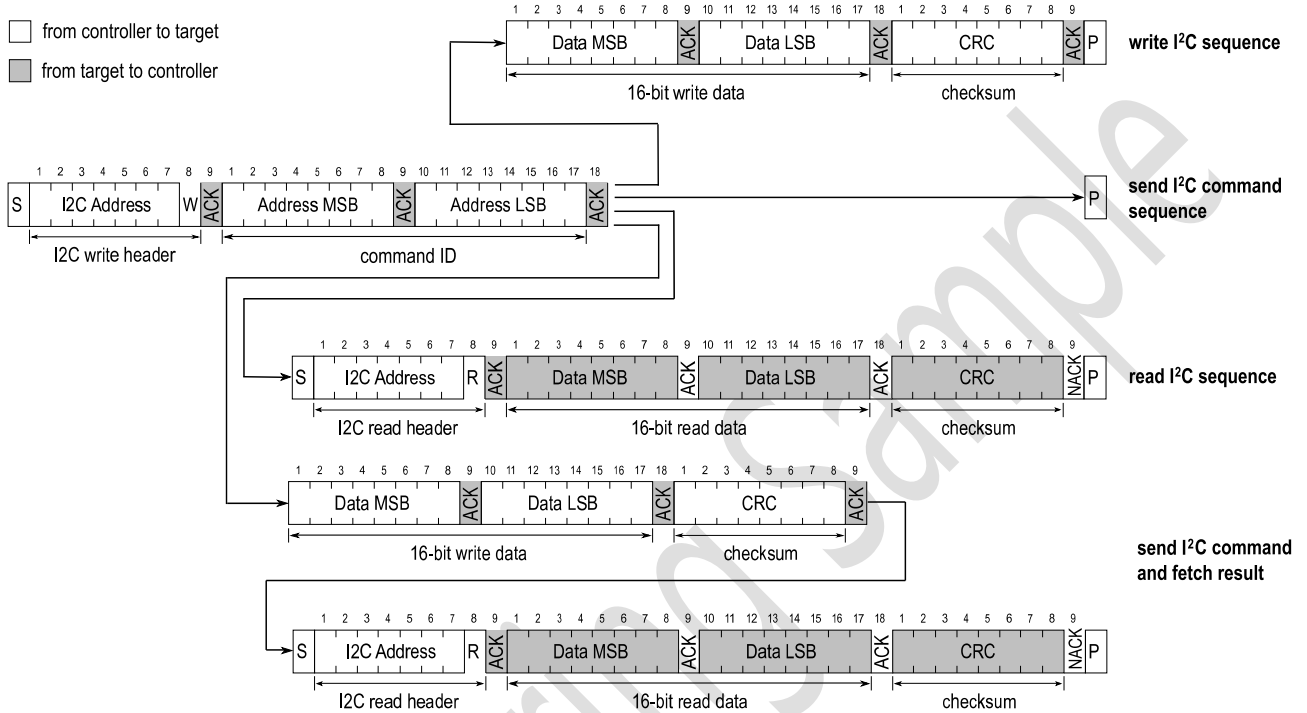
from controller to target

from target to controller

1 2 3 4 5 6 7 8 9 10 11 12 13 14 15 16 17 18 1 2 3 4 5 6 7 8 9

Data MSB ACK Data LSB ACK CRC ACK P

16-bit write data checksum

write I$^2$C sequence

1 2 3 4 5 6 7 8 9 1 2 3 4 5 6 7 8 9 10 11 12 13 14 15 16 17 18

S I2C Address W ACK Address MSB ACK Address LSB ACK

I2C write header command ID

P

send I$^2$C command sequence

1 2 3 4 5 6 7 8 9 1 2 3 4 5 6 7 8 9 10 11 12 13 14 15 16 17 18 1 2 3 4 5 6 7 8 9

S I2C Address R ACK Data MSB ACK Data LSB ACK CRC NACK P

I2C read header 16-bit read data checksum

read I$^2$C sequence

1 2 3 4 5 6 7 8 9 10 11 12 13 14 15 16 17 18 1 2 3 4 5 6 7 8 9

Data MSB ACK Data LSB ACK CRC ACK

16-bit write data checksum

send I$^2$C command and fetch result

1 2 3 4 5 6 7 8 9 1 2 3 4 5 6 7 8 9 10 11 12 13 14 15 16 17 18 1 2 3 4 5 6 7 8 9

S I2C Address R ACK Data MSB ACK Data LSB ACK CRC NACK P

I2C read header 16-bit read data checksum